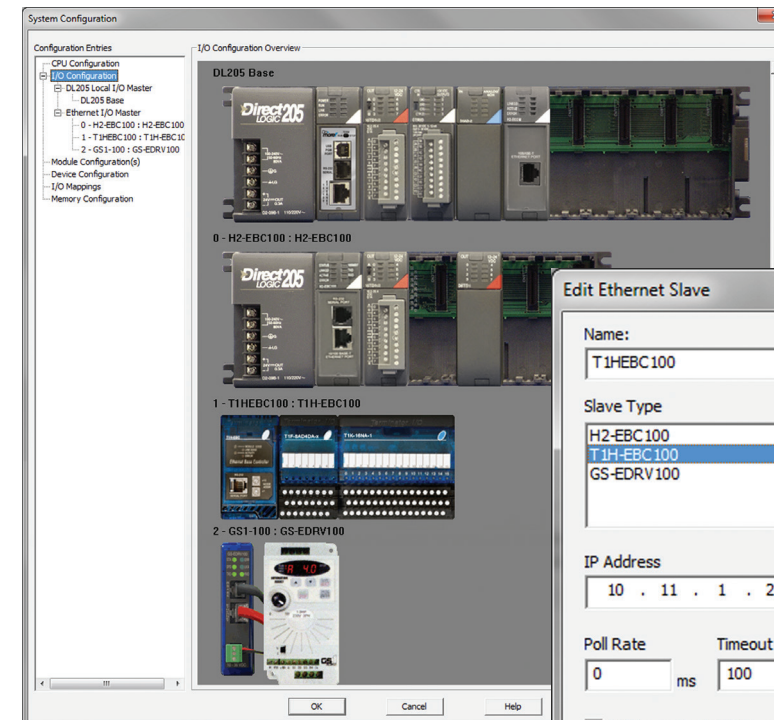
System Configuration

Configuration Entries
CPU Configuration
I/O Configuration
DL205 Local I/O Master
DL205 Base
Ethernet I/O Master
0 - H2-EBC100 : H2-EBC100
1 - T1HEBC100 : T1H-EBC10
2 - GS1-100 : GS-EDRV100
Module Configuration(s)
Device Configuration
I/O Mappings
Memory Configuration

I/O Configuration Overview
DL205 Base
DirectLOGIC 205
0 - H2-EBC100 : H2-EBC100
DirectLOGIC 205
1 - T1HEBC100 : T1H-EBC100
2 - GS1-100 : GS-EDRV100

Edit Ethernet Slave
Name:
T1HEBC100
Slave Type
H2-EBC100
T1H-EBC100
GS-EDRV100
IP Address
10 . 11 . 1 . 2
Poll Rate
0
ms
Timeout
100

OK
Cancel
Help